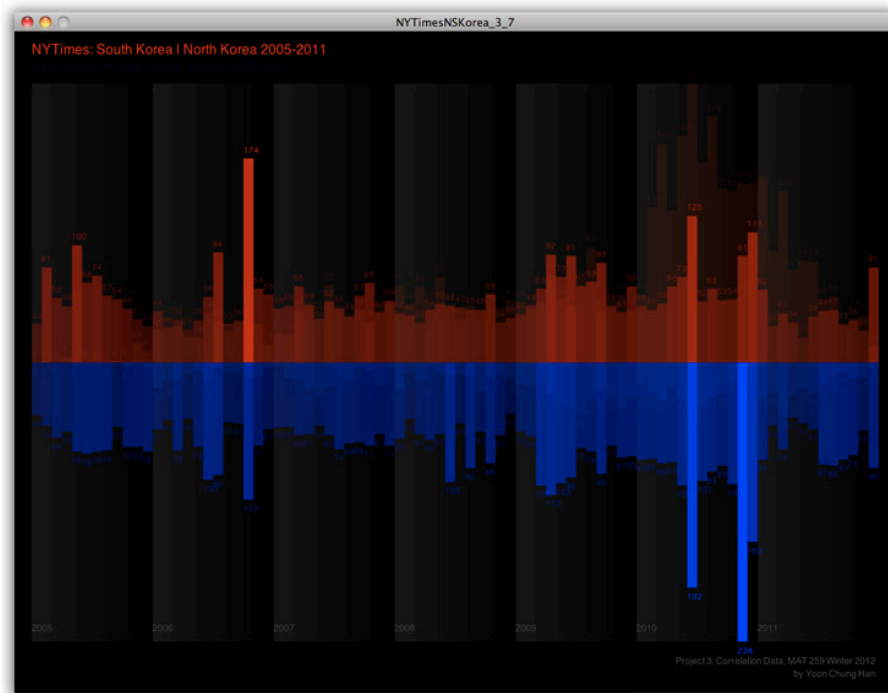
NYTimesNSKorea_3_7

NYTimes: South Korea | North Korea 2005-2011

174

100

81

84

82

81

125

111

81

117

192

152

238

2005

2006

2007

2008

2009

2010

2011

Project 3: Correlation Data, MAT 259 Winter 2012
by Yoon Chung Han